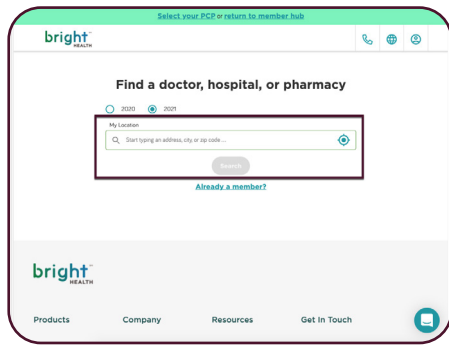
Select your PCP or return to member hub

bright HEALTH

Find a doctor, hospital, or pharmacy

2020 2021

My Location

Start typing an address, city, or zip code...

Search

Already a member?

bright HEALTH

Products

Company

Resources

Get In Touch